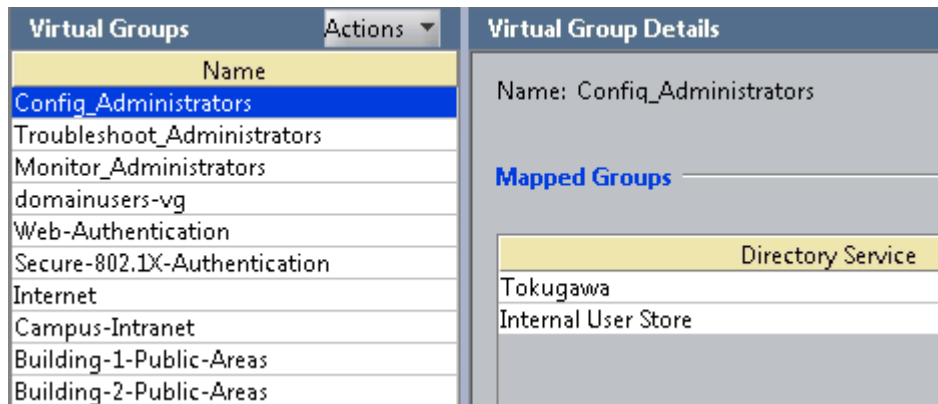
Virtual Groups

Actions

| Name |
|---|
| Config_Administrators |
| Troubleshoot_Administrators |
| Monitor_Administrators |
| domainusers-vg |
| Web-Authentication |
| Secure-802.1X-Authentication |
| Internet |
| Campus-Intranet |
| Building-1-Public-Areas |
| Building-2-Public-Areas |

Virtual Group Details

Name: Config_Administrators

Mapped Groups

| Directory Service |
|---|
| Tokugawa |
| Internal User Store |